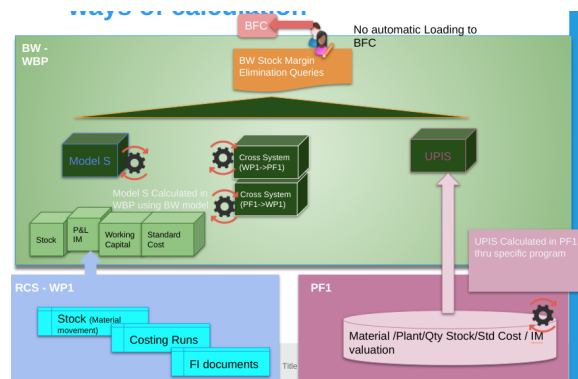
Ways of calculation

BFC

No automatic Loading to BFC

BW - WBP

BW Stock Margin Elimination Queries

Model S

Cross System (WP1->PF1)

Cross System (PF1->WP1)

UPIS

Model S Calculated in WBP using BW model

Stock

P&L IM

Working Capital

Standard Cost

UPIS Calculated in PF1 thru specific program

RCS - WP1

Stock (Material movement)

Costing Runs

FI documents

Title

PF1

Material /Plant/Qty Stock/Std Cost / IM valuation